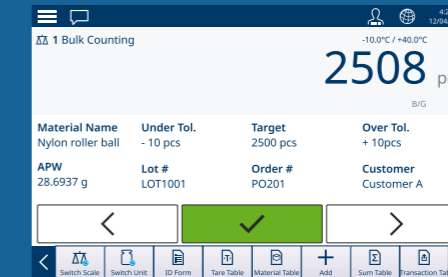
4:2
12/0

1 Bulk Counting

-10.0°C / +40.0°C

2508 p

B/G

| Material Name | Under Tol. | Target | Over Tol. |
|---|---|---|---|
| Nylon roller ball | - 10 pcs | 2500 pcs | + 10pcs |
| APW | Lot # | Order # | Customer |
| 28.6937 g | LOT1001 | PO201 | Customer A |

Switch Scale
Switch Unit
ID Form
Tare Table
Material Table
Add
Sum Table
Transaction Ta